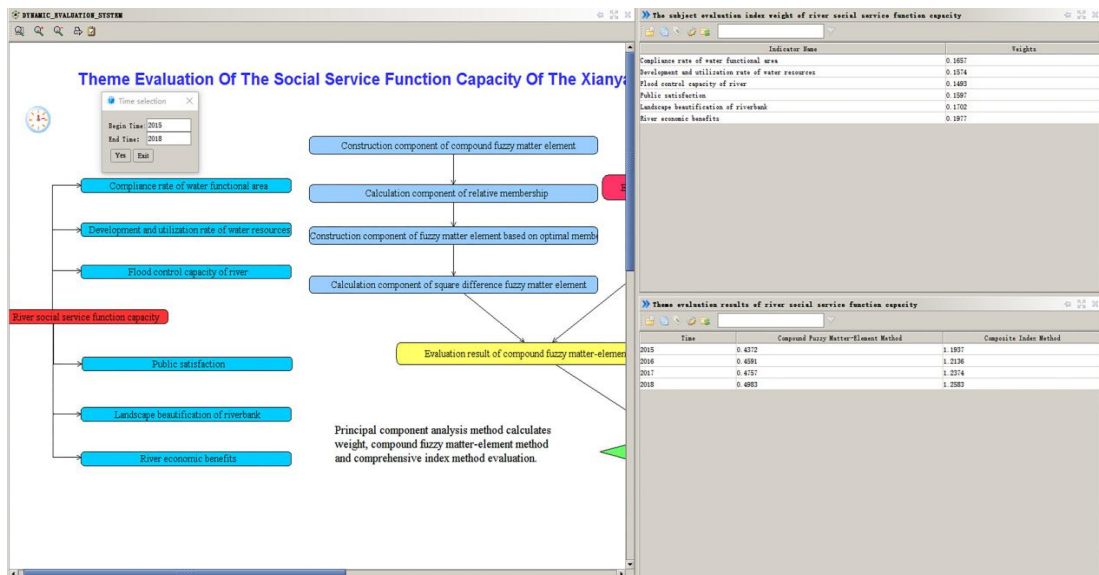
DYNAMIC_EVALUATION_SYSTEM

Theme Evaluation Of The Social Service Function Capacity Of The Xianya

Time selection
Begin Time: 2015
End Time: 2018
Yes Exit

Construction component of compound fuzzy matter element
Calculation component of relative membership
Construction component of fuzzy matter element based on optimal membe
Calculation component of square difference fuzzy matter element
Evaluation result of compound fuzzy matter-elemen

Compliance rate of water functional area
Development and utilization rate of water resources
Flood control capacity of river
River social service function capacity
Public satisfaction
Landscape beautification of riverbank
River economic benefits

Principal component analysis method calculates weight, compound fuzzy matter-element method and comprehensive index method evaluation.

The subject evaluation index weight of river social service function capacity

| Indicator Name | Weights |
|---|---|
| Compliance rate of water functional area | 0.1657 |
| Development and utilization rate of water resources | 0.1574 |
| Flood control capacity of river | 0.1493 |
| Public satisfaction | 0.1597 |
| Landscape beautification of riverbank | 0.1702 |
| River economic benefits | 0.1977 |

Theme evaluation results of river social service function capacity

| Time | Compound Fuzzy Matter-Element Method | Composite Index Method |
|---|---|---|
| 2015 | 0.4372 | 1.1937 |
| 2016 | 0.4591 | 1.2136 |
| 2017 | 0.4757 | 1.2374 |
| 2018 | 0.4983 | 1.2583 |